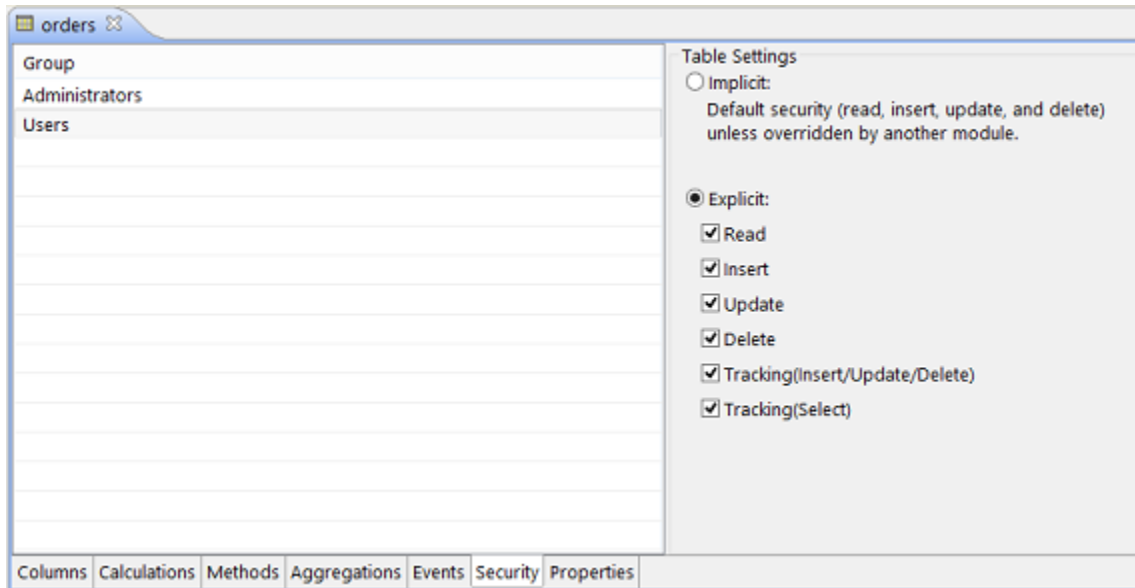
orders ☒

Group
Administrators
Users

Table Settings
Implicit:
Default security (read, insert, update, and delete) unless overridden by another module.

Explicit:
Read
Insert
Update
Delete
Tracking(Insert/Update/Delete)
Tracking(Select)

Columns | Calculations | Methods | Aggregations | Events | Security | Properties